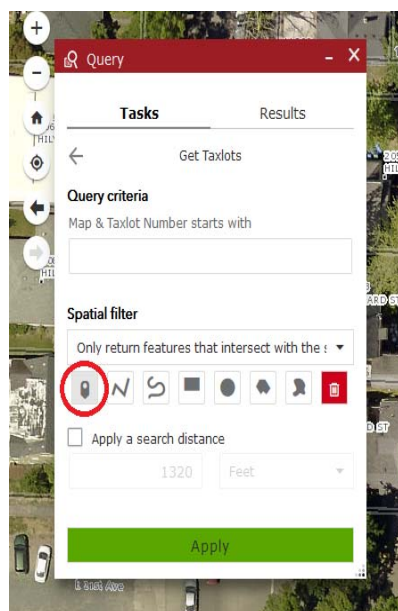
+

−

Query

– X

Tasks

Results

Get Taxlots

Query criteria

Map & Taxlot Number starts with

Spatial filter

Only return features that intersect with the s

Apply a search distance

1320

Feet

Apply

E 31st Ave